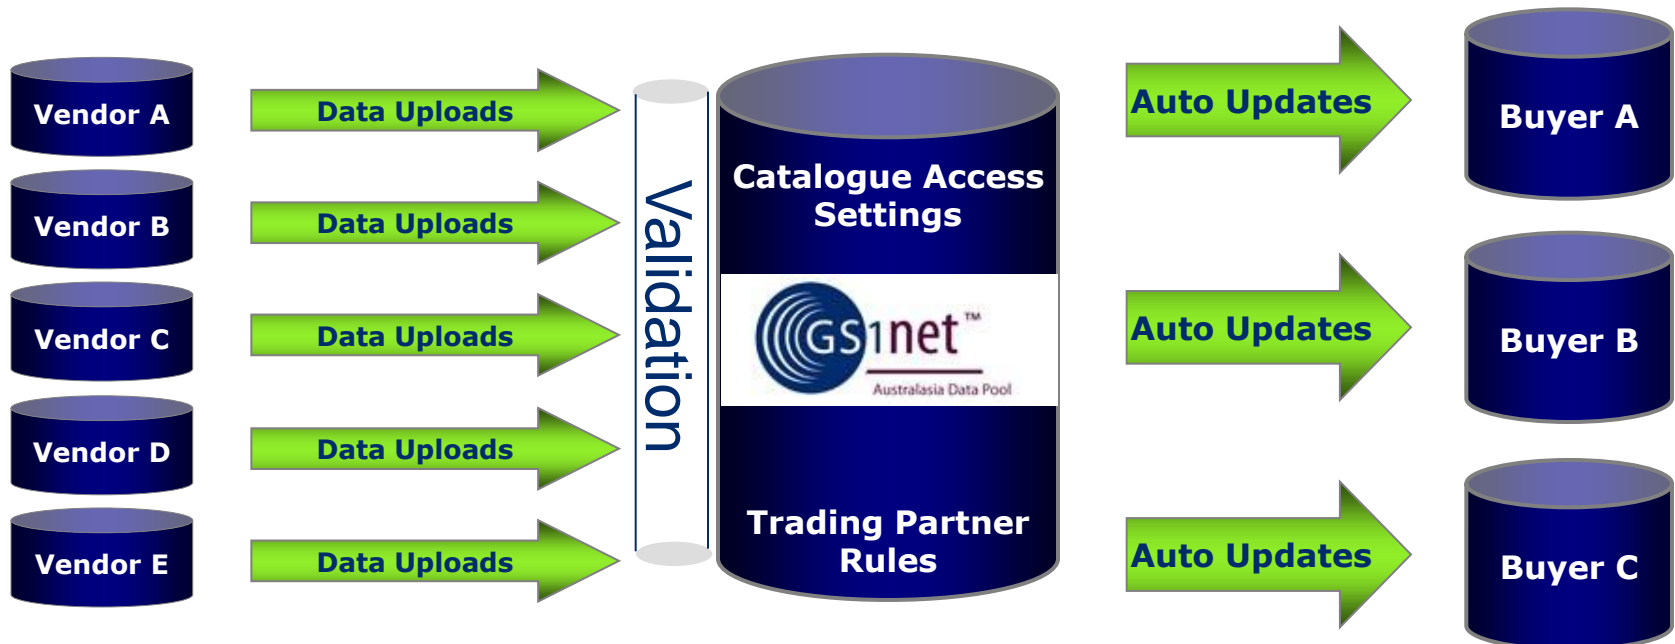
Vendor A

Data Uploads

Vendor B

Data Uploads

Vendor C

Data Uploads

Vendor D

Data Uploads

Vendor E

Data Uploads

Validation

Catalogue Access Settings

GS1net™
Australasia Data Pool

Trading Partner Rules

Auto Updates

Buyer A

Auto Updates

Buyer B

Auto Updates

Buyer C